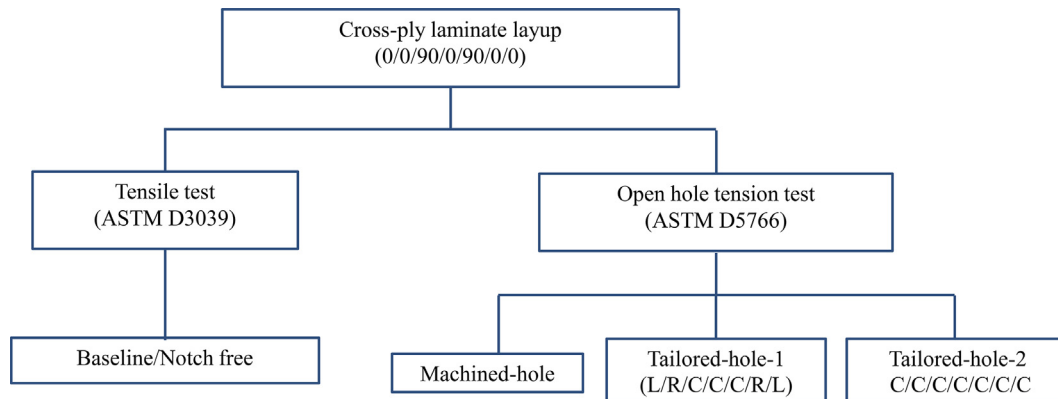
Cross-ply laminate layup
(0/0/90/0/90/0/0)

Tensile test
(ASTM D3039)

Open hole tension test
(ASTM D5766)

Baseline/Notch free

Machined-hole

Tailored-hole-1
(L/R/C/C/C/R/L)

Tailored-hole-2
C/C/C/C/C/C/C